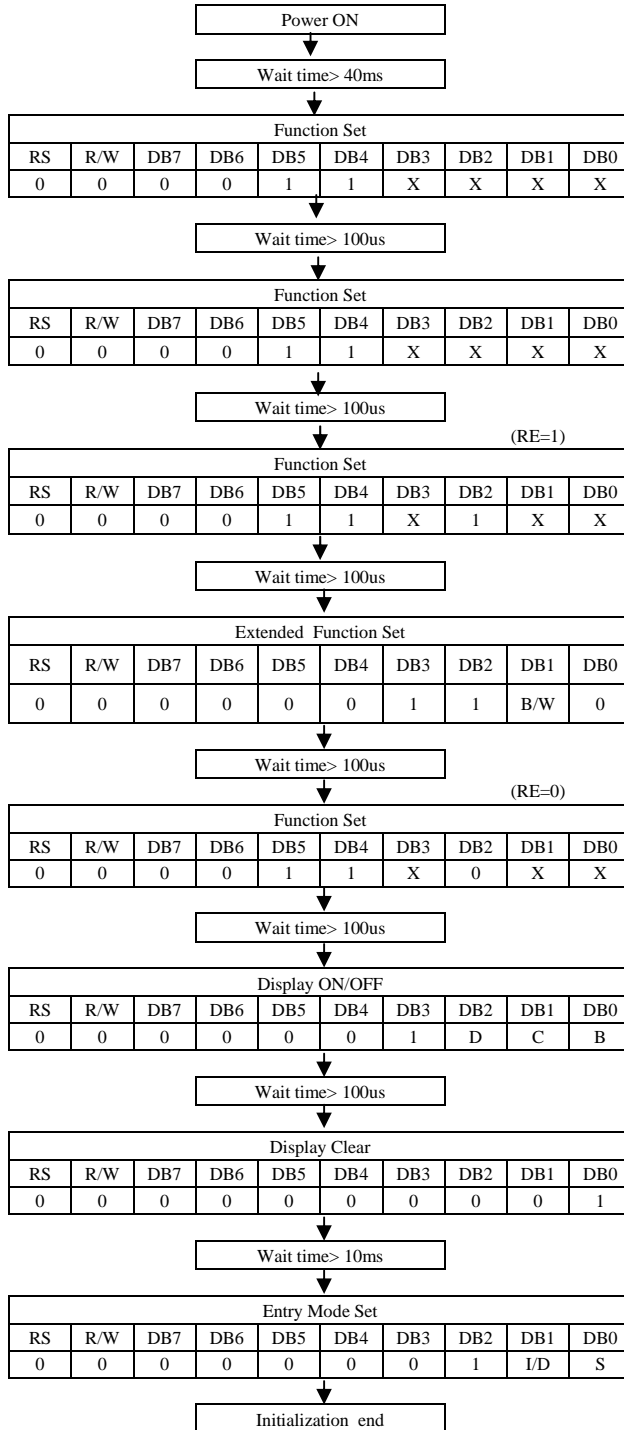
Power ON

Wait time> 40ms

| Function Set | | | | | | | | | |
|---|---|---|---|---|---|---|---|---|---|
| RS | R/W | DB7 | DB6 | DB5 | DB4 | DB3 | DB2 | DB1 | DB0 |
| 0 | 0 | 0 | 0 | 1 | 1 | X | X | X | X |

Wait time> 100us

| Function Set | | | | | | | | | |
|---|---|---|---|---|---|---|---|---|---|
| RS | R/W | DB7 | DB6 | DB5 | DB4 | DB3 | DB2 | DB1 | DB0 |
| 0 | 0 | 0 | 0 | 1 | 1 | X | X | X | X |

Wait time> 100us

(RE=1)

| Function Set | | | | | | | | | |
|---|---|---|---|---|---|---|---|---|---|
| RS | R/W | DB7 | DB6 | DB5 | DB4 | DB3 | DB2 | DB1 | DB0 |
| 0 | 0 | 0 | 0 | 1 | 1 | X | 1 | X | X |

Wait time> 100us

| Extended Function Set | | | | | | | | | |
|---|---|---|---|---|---|---|---|---|---|
| RS | R/W | DB7 | DB6 | DB5 | DB4 | DB3 | DB2 | DB1 | DB0 |
| 0 | 0 | 0 | 0 | 0 | 0 | 1 | 1 | B/W | 0 |

Wait time> 100us

(RE=0)

| Function Set | | | | | | | | | |
|---|---|---|---|---|---|---|---|---|---|
| RS | R/W | DB7 | DB6 | DB5 | DB4 | DB3 | DB2 | DB1 | DB0 |
| 0 | 0 | 0 | 0 | 1 | 1 | X | 0 | X | X |

Wait time> 100us

| Display ON/OFF | | | | | | | | | |
|---|---|---|---|---|---|---|---|---|---|
| RS | R/W | DB7 | DB6 | DB5 | DB4 | DB3 | DB2 | DB1 | DB0 |
| 0 | 0 | 0 | 0 | 0 | 0 | 1 | D | C | B |

Wait time> 100us

| Display Clear | | | | | | | | | |
|---|---|---|---|---|---|---|---|---|---|
| RS | R/W | DB7 | DB6 | DB5 | DB4 | DB3 | DB2 | DB1 | DB0 |
| 0 | 0 | 0 | 0 | 0 | 0 | 0 | 0 | 0 | 1 |

Wait time> 10ms

| Entry Mode Set | | | | | | | | | |
|---|---|---|---|---|---|---|---|---|---|
| RS | R/W | DB7 | DB6 | DB5 | DB4 | DB3 | DB2 | DB1 | DB0 |
| 0 | 0 | 0 | 0 | 0 | 0 | 0 | 1 | I/D | S |

Initialization end